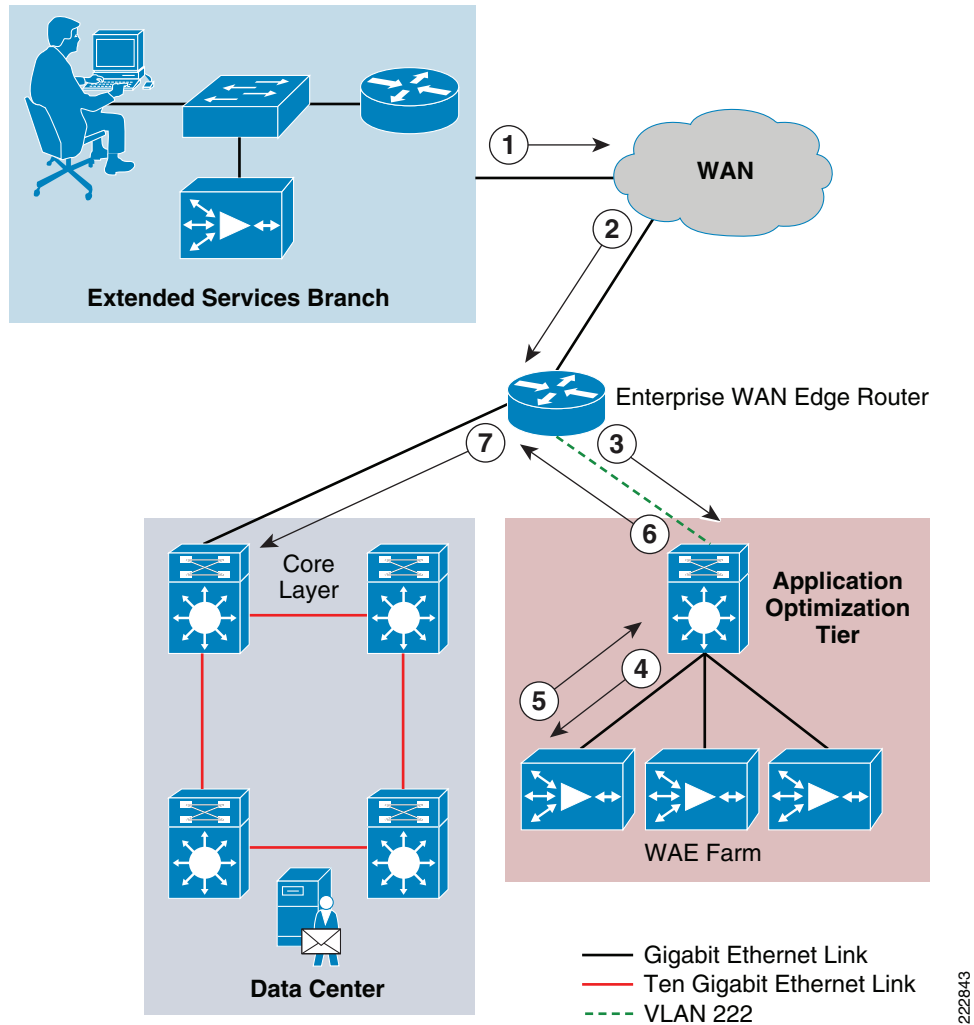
1

WAN

2

Extended Services Branch

Enterprise WAN Edge Router

7

3

6

Core Layer

Application Optimization Tier

4

5

WAE Farm

Data Center

Gigabit Ethernet Link
Ten Gigabit Ethernet Link
VLAN 222

222843